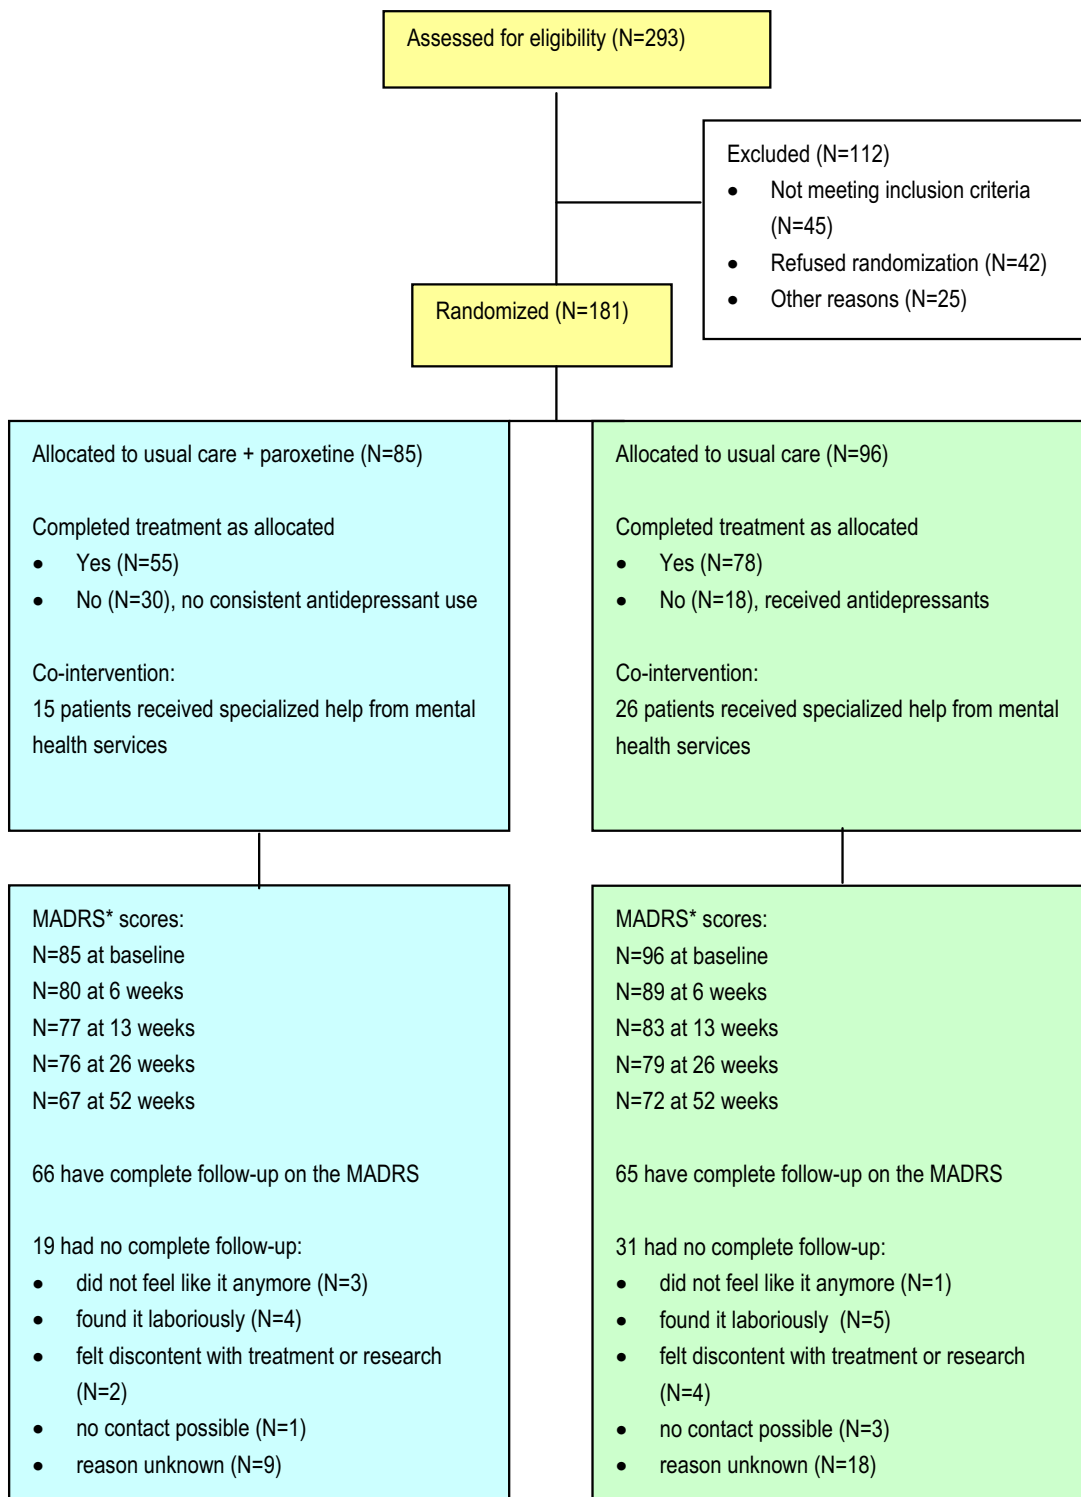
Assessed for eligibility (N=293)

Excluded (N=112)
- Not meeting inclusion criteria (N=45)
- Refused randomization (N=42)
- Other reasons (N=25)

Randomized (N=181)

Allocated to usual care + paroxetine (N=85)

Completed treatment as allocated
- Yes (N=55)
- No (N=30), no consistent antidepressant use

Co-intervention:
15 patients received specialized help from mental health services

MADRS* scores:
N=85 at baseline
N=80 at 6 weeks
N=77 at 13 weeks
N=76 at 26 weeks
N=67 at 52 weeks

66 have complete follow-up on the MADRS

19 had no complete follow-up:
- did not feel like it anymore (N=3)
- found it laboriously (N=4)
- felt discontent with treatment or research (N=2)
- no contact possible (N=1)
- reason unknown (N=9)

Allocated to usual care (N=96)

Completed treatment as allocated
- Yes (N=78)
- No (N=18), received antidepressants

Co-intervention:
26 patients received specialized help from mental health services

MADRS* scores:
N=96 at baseline
N=89 at 6 weeks
N=83 at 13 weeks
N=79 at 26 weeks
N=72 at 52 weeks

65 have complete follow-up on the MADRS

31 had no complete follow-up:
- did not feel like it anymore (N=1)
- found it laboriously (N=5)
- felt discontent with treatment or research (N=4)
- no contact possible (N=3)
- reason unknown (N=18)